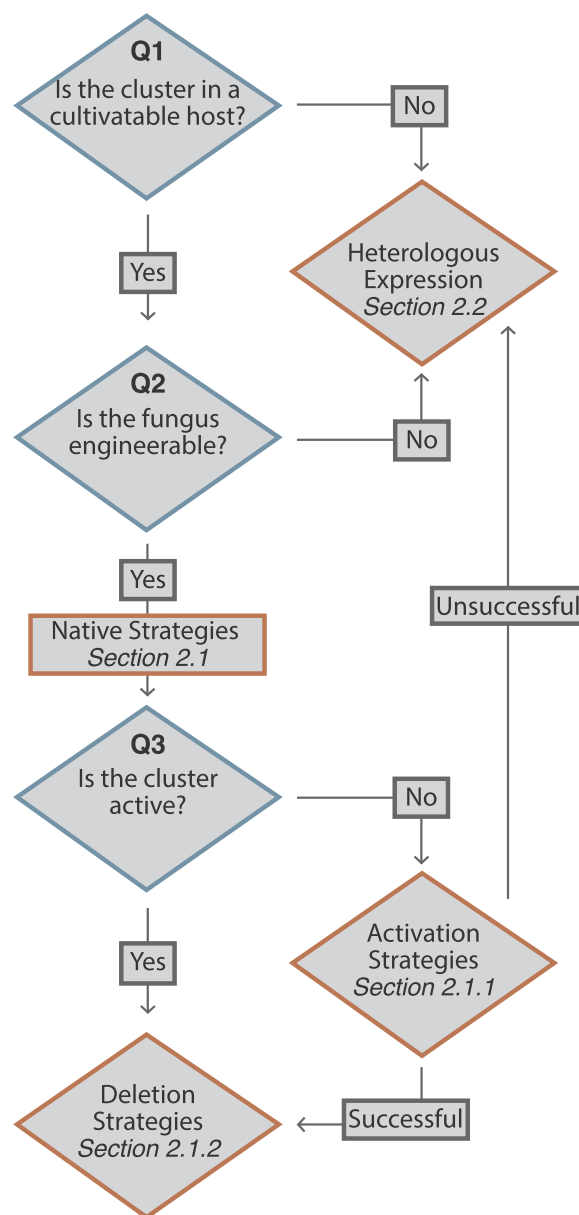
Q1
Is the cluster in a cultivatable host?

No

Heterologous Expression
Section 2.2

Yes

Q2
Is the fungus engineerable?

No

Yes

Unsuccessful

Native Strategies
Section 2.1

Q3
Is the cluster active?

No

Activation Strategies
Section 2.1.1

Yes

Deletion Strategies
Section 2.1.2

Successful